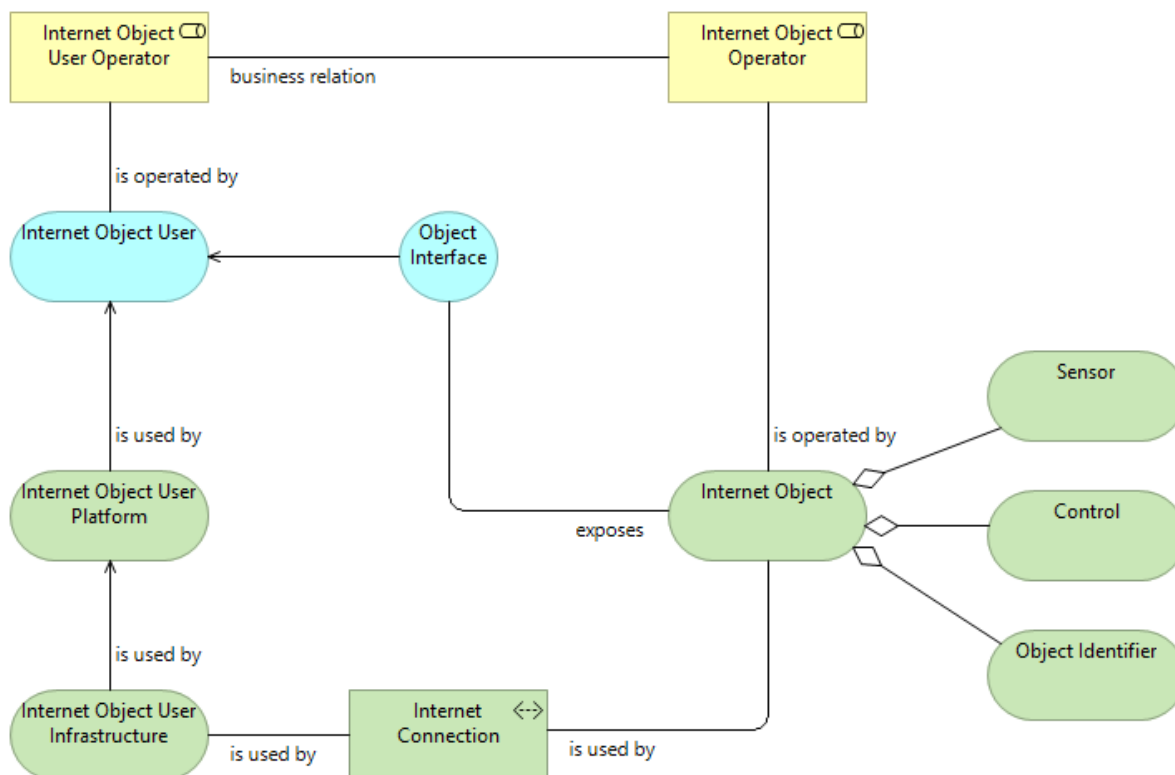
Internet Object User Operator

business relation

Internet Object Operator

is operated by

Internet Object User

Object Interface

Sensor

is operated by

is used by

Internet Object User Platform

Internet Object

Control

exposes

Object Identifier

is used by

Internet Object User Infrastructure

Internet Connection

is used by

is used by